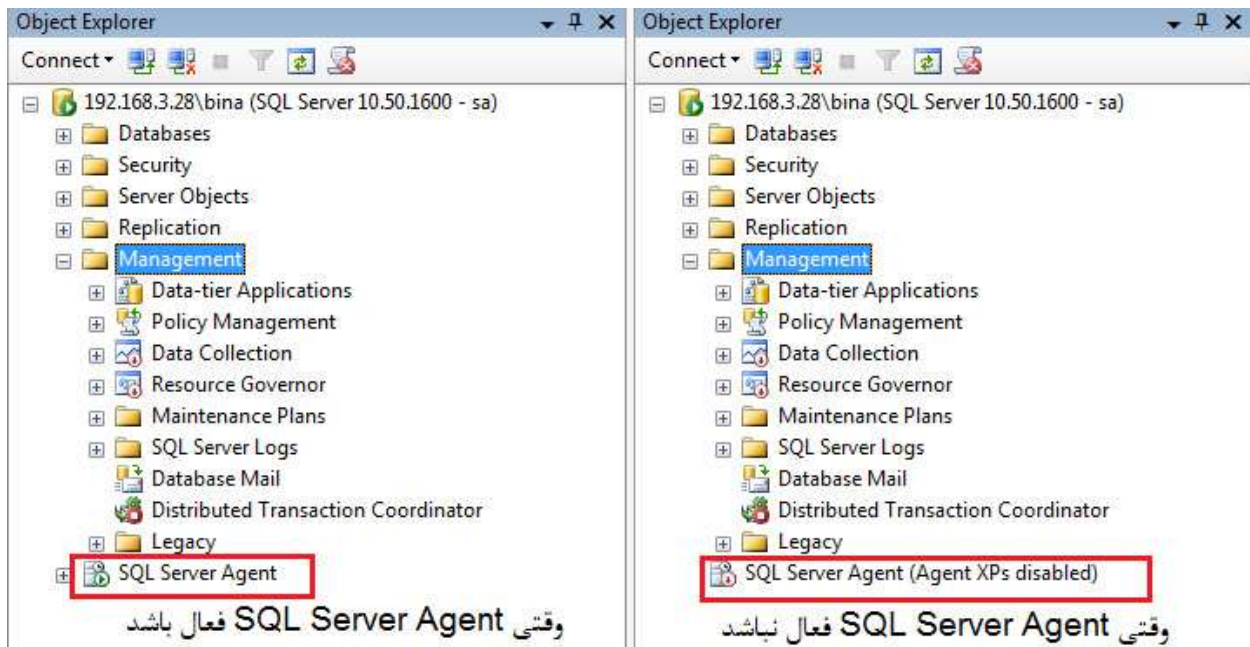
Object Explorer
Connect ▾

192.168.3.28\bina (SQL Server 10.50.1600 - sa)
Databases
Security
Server Objects
Replication
Management
Data-tier Applications
Policy Management
Data Collection
Resource Governor
Maintenance Plans
SQL Server Logs
Database Mail
Distributed Transaction Coordinator
Legacy
SQL Server Agent

وقتی SQL Server Agent فعال باشد

Object Explorer
Connect ▾

192.168.3.28\bina (SQL Server 10.50.1600 - sa)
Databases
Security
Server Objects
Replication
Management
Data-tier Applications
Policy Management
Data Collection
Resource Governor
Maintenance Plans
SQL Server Logs
Database Mail
Distributed Transaction Coordinator
Legacy
SQL Server Agent (Agent XPs disabled)

وقتی SQL Server Agent فعال نباشد